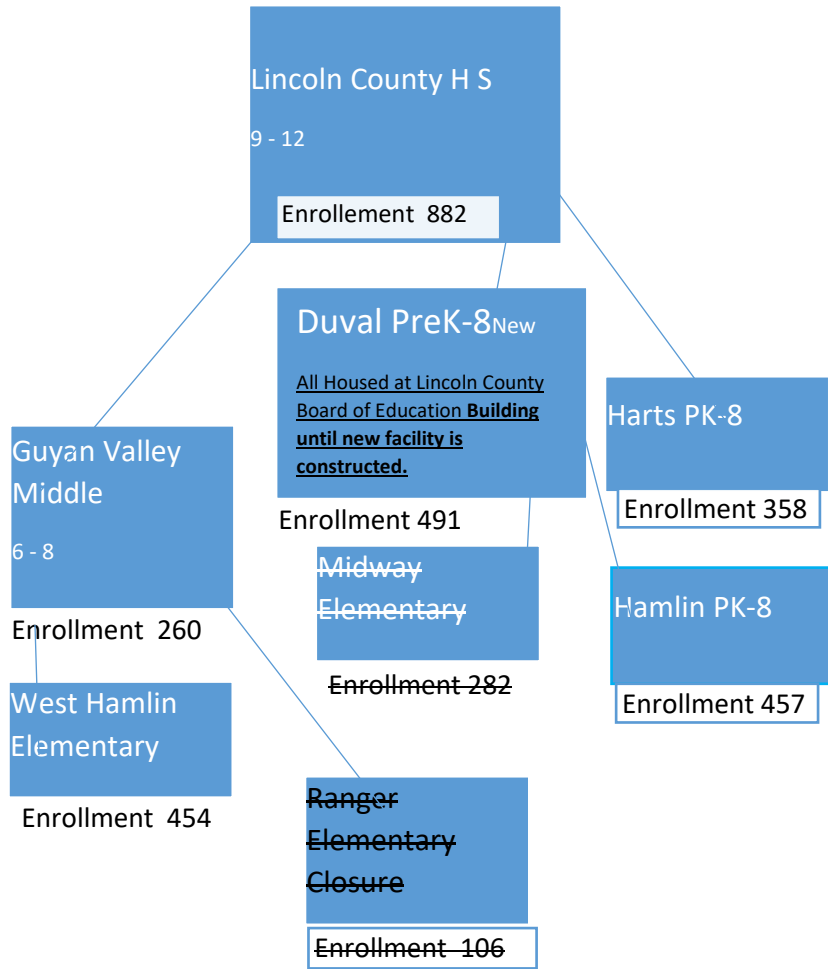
Lincoln County H S

9 - 12

Enrollement 882

Duval PreK-8New

All Housed at Lincoln County Board of Education **Building until new facility is constructed.**

Enrollment 491

Harts PK-8

Enrollment 358

Guyan Valley Middle

6 - 8

Enrollment 260

~~Midway Elementary~~

~~Enrollment 282~~

Hamlin PK-8

Enrollment 457

West Hamlin Elementary

Enrollment 454

~~Ranger Elementary Closure~~

~~Enrollment 106~~